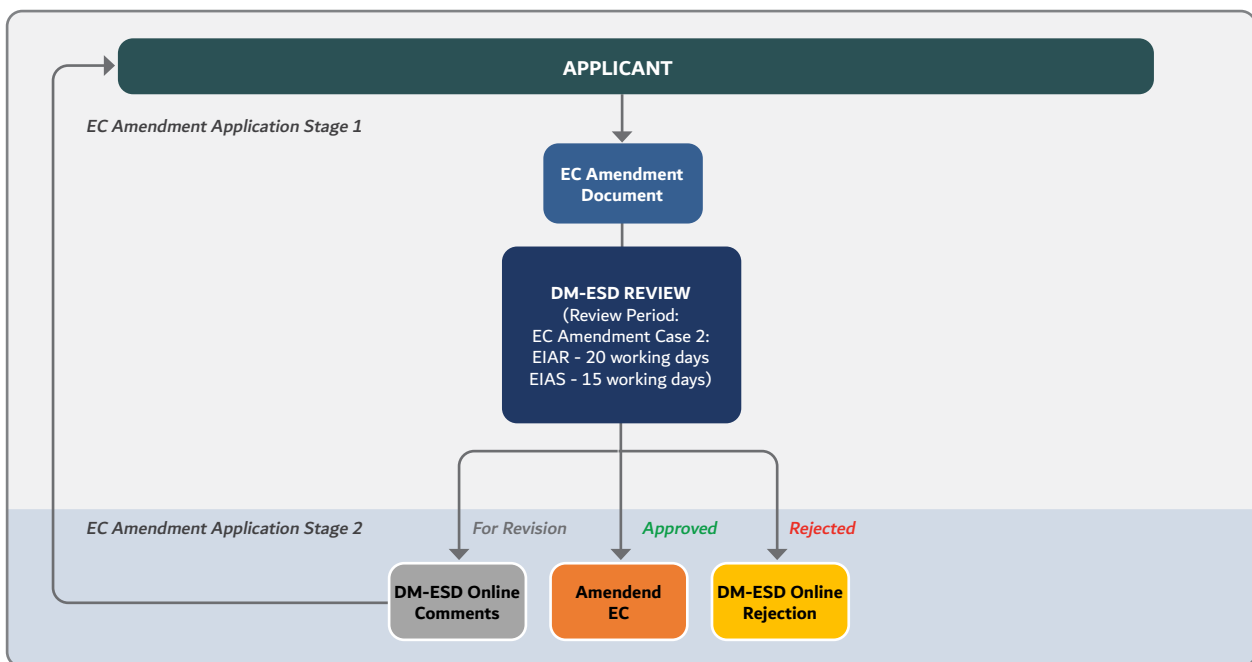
APPLICANT

EC Amendment Application Stage 1

EC Amendment Document

DM-ESD REVIEW
(Review Period:
EC Amendment Case 2:
EIAR - 20 working days
EIAS - 15 working days)

EC Amendment Application Stage 2

For Revision

Approved

Rejected

DM-ESD Online Comments

Amendend EC

DM-ESD Online Rejection